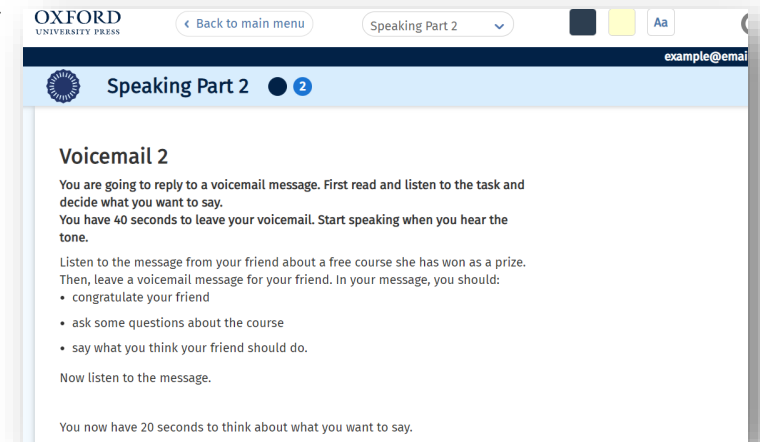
OXFORD
UNIVERSITY PRESS

‹ Back to main menu

Speaking Part 2

Aa

example@emai

Speaking Part 2 2

Voicemail 2

You are going to reply to a voicemail message. First read and listen to the task and decide what you want to say.
You have 40 seconds to leave your voicemail. Start speaking when you hear the tone.

Listen to the message from your friend about a free course she has won as a prize. Then, leave a voicemail message for your friend. In your message, you should:
• congratulate your friend
• ask some questions about the course
• say what you think your friend should do.

Now listen to the message.

You now have 20 seconds to think about what you want to say.